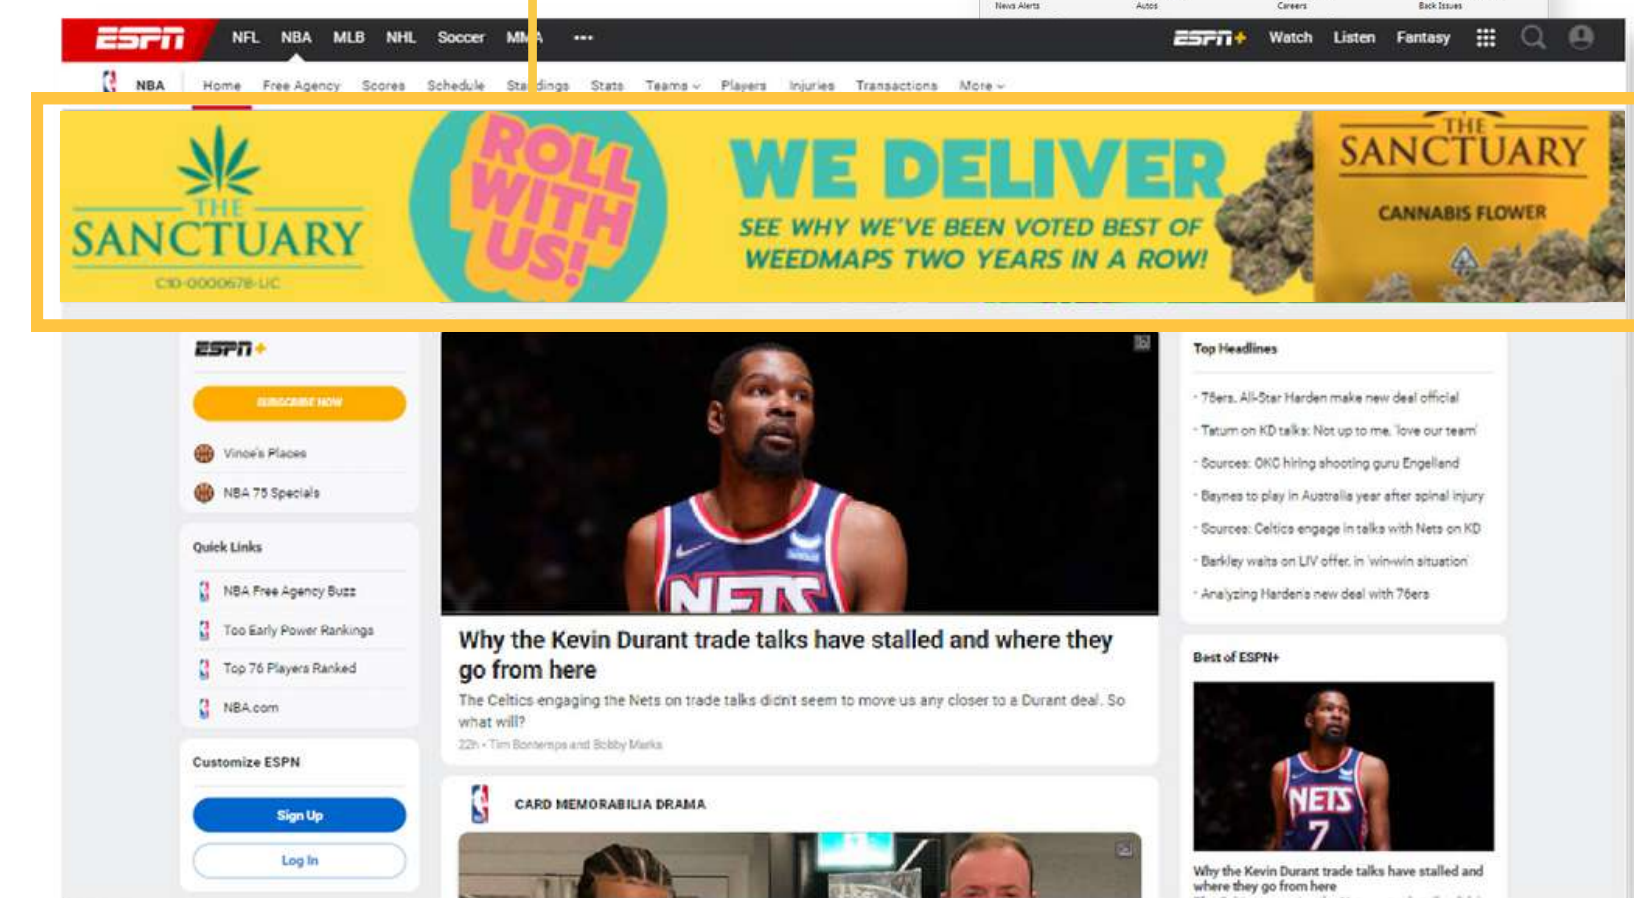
News Alerts Autos Careers Back Issues

ESPN NFL NBA MLB NHL Soccer MMA ••• ESPN+ Watch Listen Fantasy

NBA Home Free Agency Scores Schedule Standings Stats Teams Players Injuries Transactions More

THE SANCTUARY C10-0000678-LIC

ROLL WITH US!

WE DELIVER

SEE WHY WE'VE BEEN VOTED BEST OF WEEDMAPS TWO YEARS IN A ROW!

THE SANCTUARY CANNABIS FLOWER

ESPN+

SUBSCRIBE NOW

Vince's Places

NBA 75 Specials

Quick Links

NBA Free Agency Buzz

Too Early Power Rankings

Top 75 Players Ranked

NBA.com

Customize ESPN

Sign Up

Log In

Why the Kevin Durant trade talks have stalled and where they go from here

The Celtics engaging the Nets on trade talks didn't seem to move us any closer to a Durant deal. So what will?

22h • Tim Bontemps and Bobby Marks

CARD MEMORABILIA DRAMA

Top Headlines

· 76ers, All-Star Harden make new deal official

· Tatum on KD talks: Not up to me, 'love our team'

· Sources: OKC hiring shooting guru Engelland

· Baynes to play in Australia year after spinal injury

· Sources: Celtics engage in talks with Nets on KD

· Barkley waits on LIV offer, in 'win-win situation'

· Analyzing Harden's new deal with 76ers

Best of ESPN+

Why the Kevin Durant trade talks have stalled and where they go from here